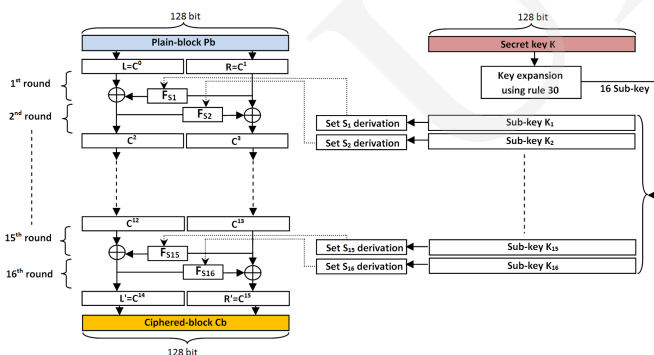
128 bit

Plain-block Pb

$L=C^0$

$R=C^1$

$1^{st}$ round

$F_{S1}$

$2^{nd}$ round

$F_{S2}$

$C^2$

$C^3$

$C^{12}$

$C^{13}$

$15^{th}$ round

$F_{S15}$

$16^{th}$ round

$F_{S16}$

$L'=C^{14}$

$R'=C^{15}$

Ciphered-block Cb

128 bit

128 bit

Secret key K

Key expansion using rule 30

16 Sub-key

Set $S_1$ derivation

Sub-key $K_1$

Set $S_2$ derivation

Sub-key $K_2$

Set $S_{15}$ derivation

Sub-key $K_{15}$

Set $S_{16}$ derivation

Sub-key $K_{16}$